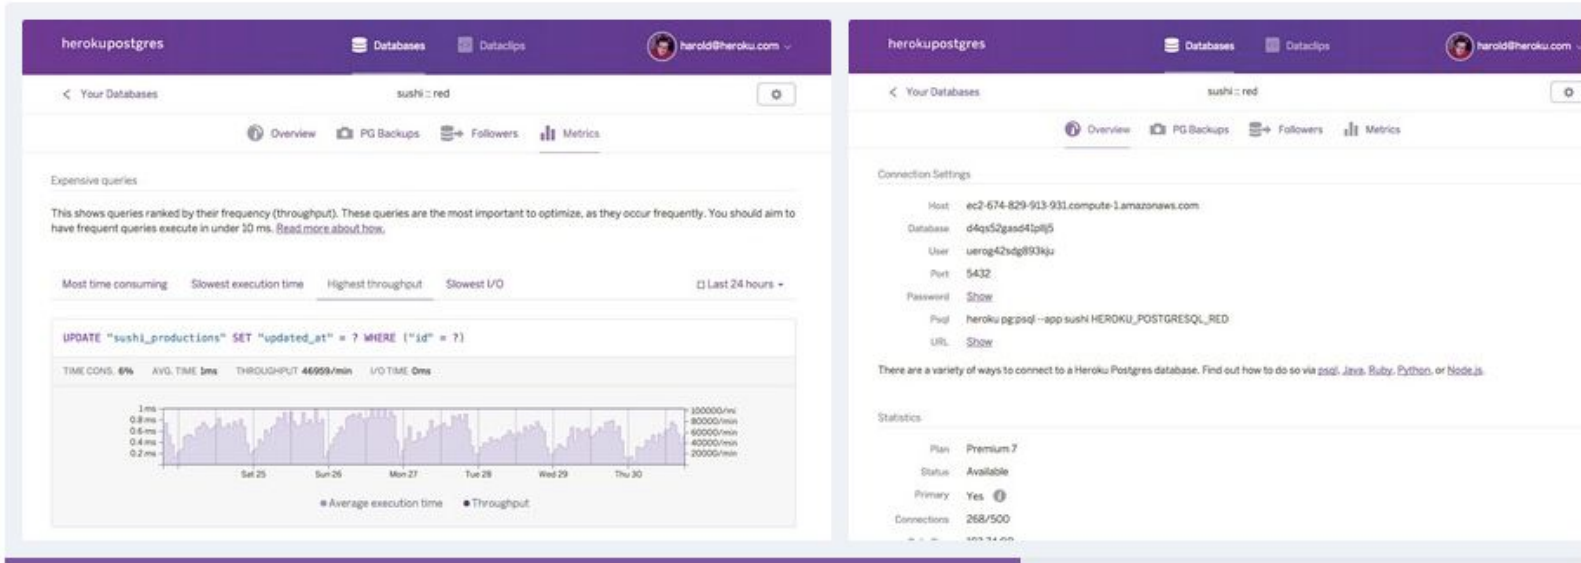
herokupostgres
Databases
Dataclips
harold@heroku.com

< Your Databases
sushi :: red

Overview
PG Backups
Followers
Metrics

Expensive queries

This shows queries ranked by their frequency (throughput). These queries are the most important to optimize, as they occur frequently. You should aim to have frequent queries execute in under 10 ms. Read more about how.

Most time consuming
Slowest execution time
Highest throughput
Slowest I/O
Last 24 hours

UPDATE "sushi_productions" SET "updated_at" = ? WHERE ("id" = ?)

TIME CONS. 6%   AVG. TIME 1ms   THROUGHPUT 46959/min   I/O TIME 0ms

1ms
0.8ms
0.6ms
0.4ms
0.2ms

100000/mi
80000/min
60000/min
40000/min
20000/min

Sat 25
Sun 26
Mon 27
Tue 28
Wed 29
Thu 30

Average execution time
Throughput

herokupostgres
Databases
Dataclips
harold@heroku.com

< Your Databases
sushi :: red

Overview
PG Backups
Followers
Metrics

Connection Settings

| Host | ec2-674-829-913-931.compute-1.amazonaws.com |
|---|---|
| Database | d4qs52gasd41pllj5 |
| User | uerog42sdg893kju |
| Port | 5432 |
| Password | Show |
| Psql | heroku pg:psql --app sushi HEROKU_POSTGRESQL_RED |
| URL | Show |

There are a variety of ways to connect to a Heroku Postgres database. Find out how to do so via psql, Java, Ruby, Python, or Node.js.

Statistics

| Plan | Premium 7 |
|---|---|
| Status | Available |
| Primary | Yes |
| Connections | 268/500 |